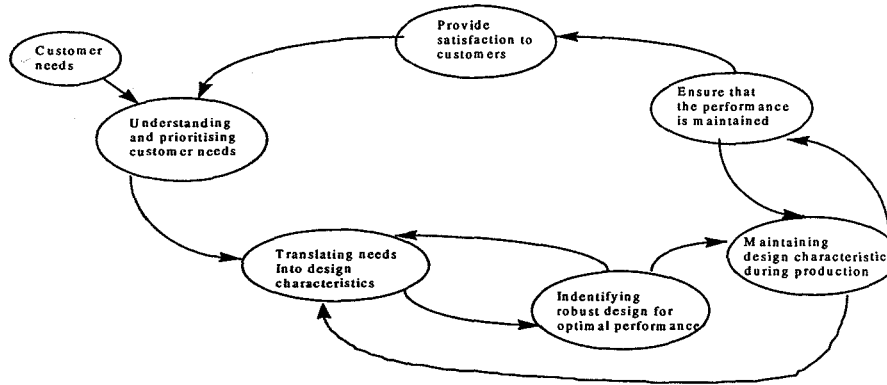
Customer needs

Understanding and prioritising customer needs

Provide satisfaction to customers

Ensure that the performance is maintained

Translating needs into design characteristics

Indentifying robust design for optimal performance

Maintaining design characteristic during production